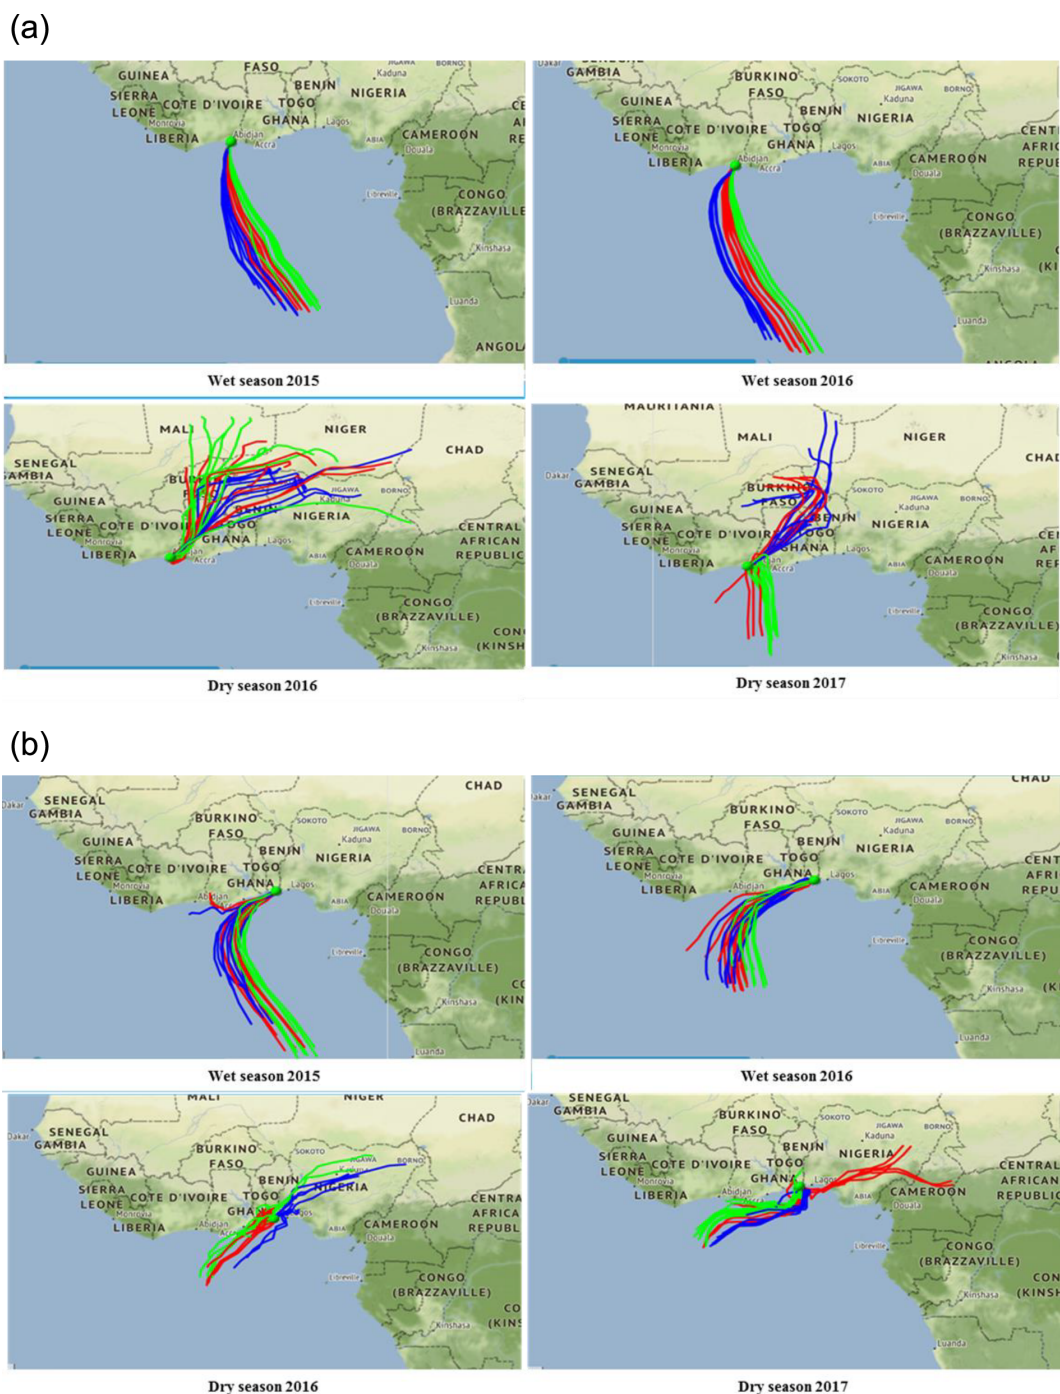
(a)

GUINEA FASO BENIN NIGERIA SIERRA LEONE COTE D'IVOIRE TOGO GHANA LIBERIA Abidjan Accra Lagos CAMEROON Douala CONGO (BRAZZAVILLE) Kinshasa Luanda ANGOLA

Wet season 2015

GAMBIA BURKINO FASO GUINEA BENIN NIGERIA SIERRA LEONE COTE D'IVOIRE TOGO GHANA LIBERIA CAMEROON CONGO (BRAZZAVILLE)

Wet season 2016

MALI NIGER CHAD SENEGAL GAMBIA GUINEA SIERRA LEONE COTE D'IVOIRE GHANA LIBERIA NIGERIA CENTRAL AFRICAN REPUBLIC CAMEROON CONGO (BRAZZAVILLE)

Dry season 2016

MAURITANIA MALI NIGER CHAD SENEGAL GAMBIA BURKINO FASO GUINEA SIERRA LEONE COTE D'IVOIRE BENIN TOGO GHANA LIBERIA NIGERIA CAMEROON CONGO (BRAZZAVILLE)

Dry season 2017

(b)

SENEGAL GAMBIA CHAD BURKINO FASO GUINEA BENIN NIGERIA SIERRA LEONE COTE D'IVOIRE TOGO GHANA LIBERIA CAMEROON CONGO (BRAZZAVILLE)

Wet season 2015

SENEGAL GAMBIA CHAD BURKINO FASO GUINEA BENIN NIGERIA SIERRA LEONE COTE D'IVOIRE TOGO GHANA LIBERIA CAMEROON CONGO (BRAZZAVILLE)

Wet season 2016

MALI NIGER CHAD SENEGAL GAMBIA BURKINO FASO GUINEA BENIN NIGERIA SIERRA LEONE COTE D'IVOIRE TOGO GHANA LIBERIA CAMEROON CONGO (BRAZZAVILLE)

Dry season 2016

SENEGAL GAMBIA BURKINO FASO GUINEA BENIN NIGERIA SIERRA LEONE COTE D'IVOIRE TOGO GHANA LIBERIA CENTRAL AFRICAN REPUBLIC CAMEROON CONGO (BRAZZAVILLE)

Dry season 2017